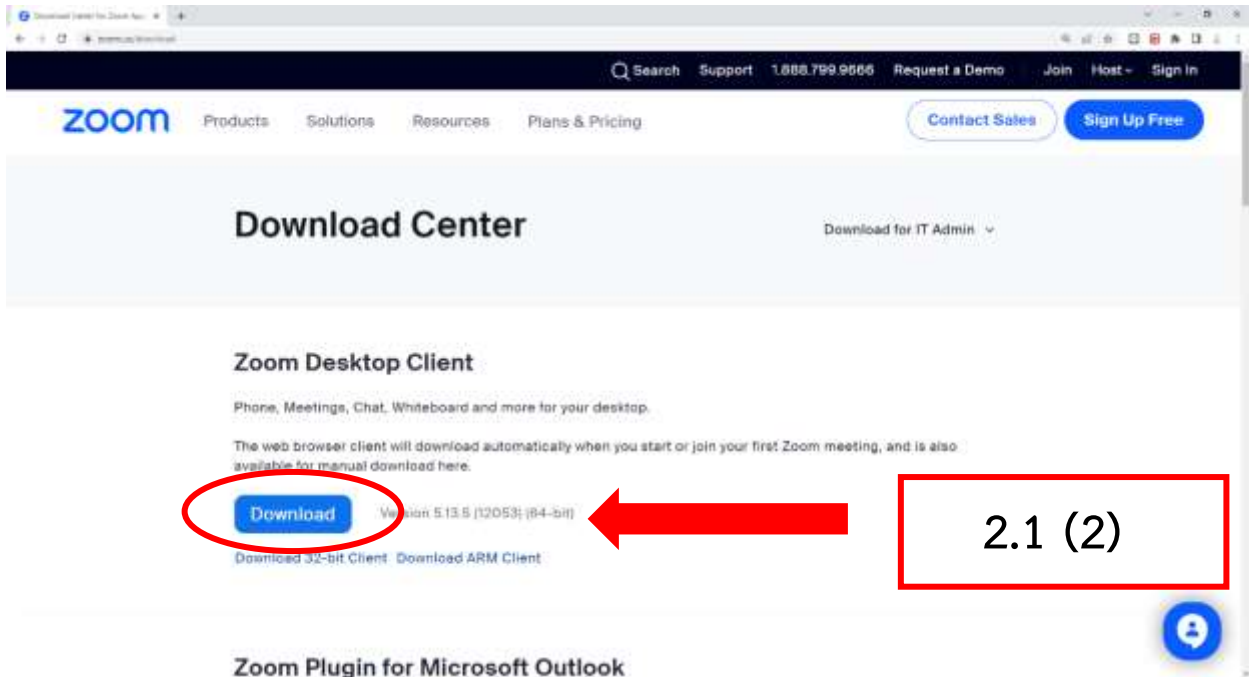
Search Support 1.888.799.9666 Request a Demo Join Host Sign In

zoom Products Solutions Resources Plans & Pricing Contact Sales Sign Up Free

Download Center

Download for IT Admin

Zoom Desktop Client

Phone, Meetings, Chat, Whiteboard and more for your desktop.

The web browser client will download automatically when you start or join your first Zoom meeting, and is also available for manual download here.

Download Version 5.13.5 (12053) (64-bit)

Download 32-bit Client Download ARM Client

2.1 (2)

Zoom Plugin for Microsoft Outlook